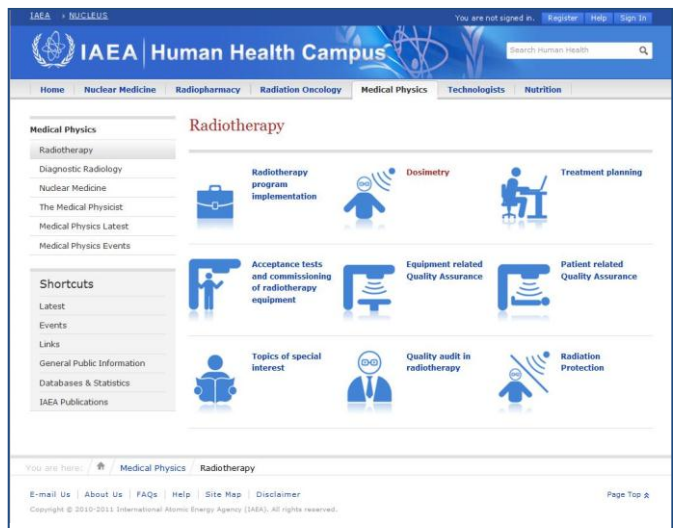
IAEA › NUCLEUS

You are not signed in. Register Help Sign In

IAEA | Human Health Campus

Search Human Health

Home | Nuclear Medicine | Radiopharmacy | Radiation Oncology | Medical Physics | Technologists | Nutrition

Medical Physics

Radiotherapy
Diagnostic Radiology
Nuclear Medicine
The Medical Physicist
Medical Physics Latest
Medical Physics Events

Shortcuts

Latest
Events
Links
General Public Information
Databases & Statistics
IAEA Publications

Radiotherapy

Radiotherapy program implementation

Dosimetry

Treatment planning

Acceptance tests and commissioning of radiotherapy equipment

Equipment related Quality Assurance

Patient related Quality Assurance

Topics of special interest

Quality audit in radiotherapy

Radiation Protection

You are here: / Medical Physics / Radiotherapy

E-mail Us | About Us | FAQs | Help | Site Map | Disclaimer

Page Top

Copyright © 2010-2011 International Atomic Energy Agency (IAEA). All rights reserved.